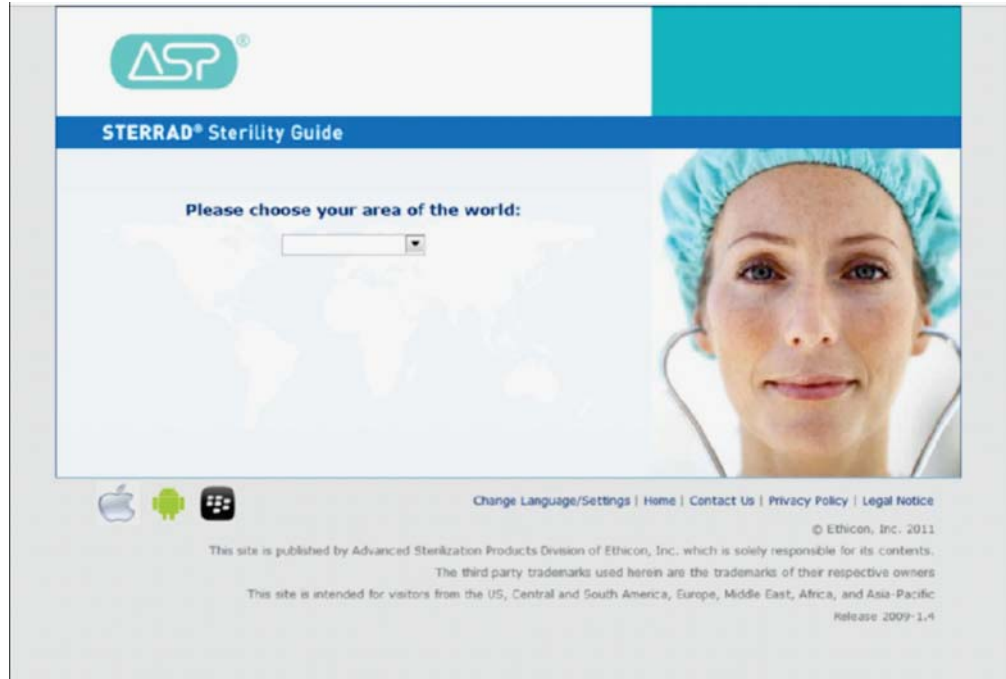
ASP®

STERRAD® Sterility Guide

Please choose your area of the world:

Change Language/Settings | Home | Contact Us | Privacy Policy | Legal Notice

© Ethicon, Inc. 2011

This site is published by Advanced Sterilization Products Division of Ethicon, Inc. which is solely responsible for its contents.

The third party trademarks used herein are the trademarks of their respective owners

This site is intended for visitors from the US, Central and South America, Europe, Middle East, Africa, and Asia-Pacific

Release 2009-1.4